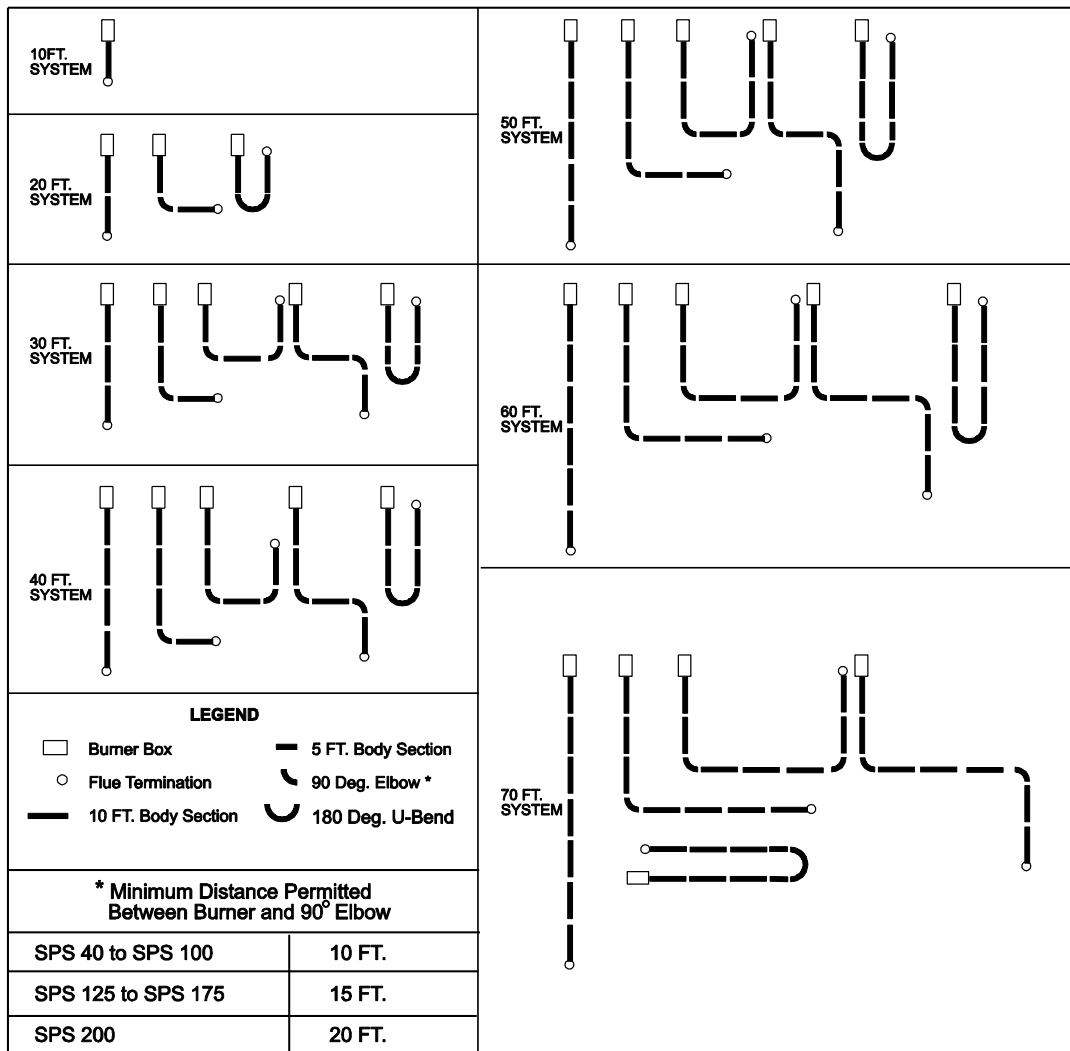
10FT. SYSTEM

20 FT. SYSTEM

30 FT. SYSTEM

40 FT. SYSTEM

50 FT. SYSTEM

60 FT. SYSTEM

70 FT. SYSTEM

LEGEND

Burner Box

Flue Termination

10 FT. Body Section

5 FT. Body Section

90 Deg. Elbow *

180 Deg. U-Bend

* Minimum Distance Permitted Between Burner and 90° Elbow

| SPS 40 to SPS 100 | 10 FT. |
|---|---|
| SPS 125 to SPS 175 | 15 FT. |
| SPS 200 | 20 FT. |